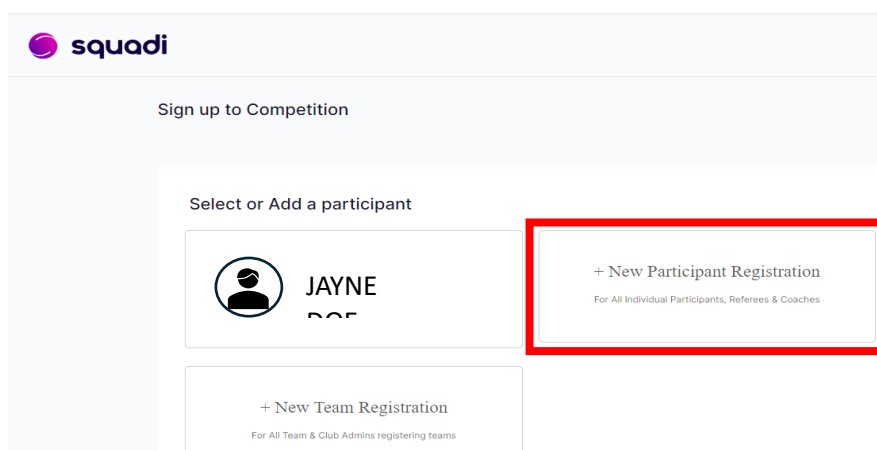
squadi

Sign up to Competition

Select or Add a participant

JAYNE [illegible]

+ New Participant Registration

For All Individual Participants, Referees & Coaches

+ New Team Registration

For All Team & Club Admins registering teams